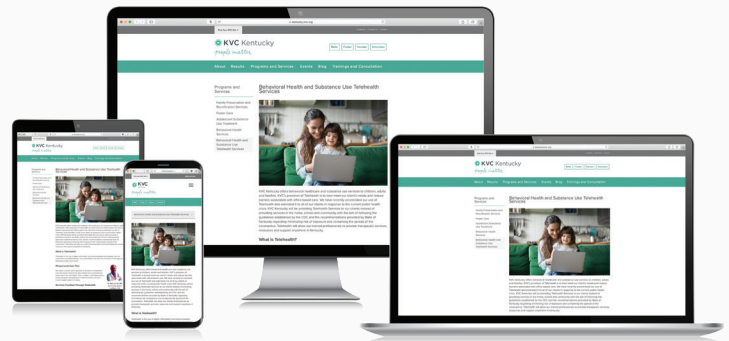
KVC Kentucky

people matter.

About Results Programs and Services Events Blog Trainings and Consultation

Programs and Services

Behavioral Health and Substance Use Telehealth Services

What is Telehealth?

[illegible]